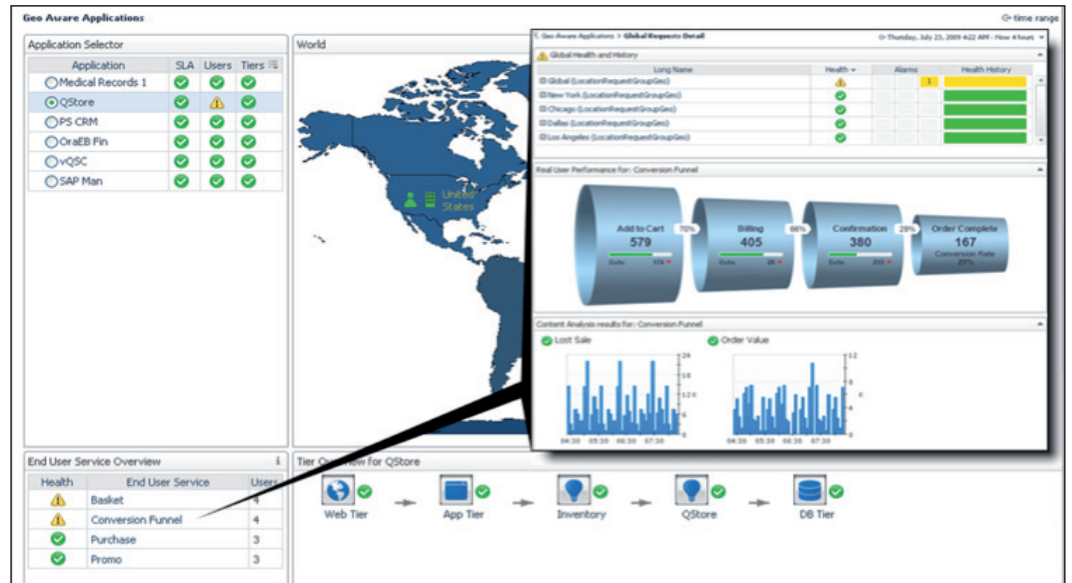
Geo Aware Applications

time range

Application Selector

| Application | SLA | Users | Tiers |
|---|---|---|---|
| Medical Records 1 | | | |
| QStore | | | |
| PS CRM | | | |
| OraEB Fin | | | |
| vQSC | | | |
| SAP Man | | | |

World

United States

Geo Aware Applications > Global Requests Detail

Thursday, July 23, 2009 4:22 AM - Now 4 hours

Global Health and History

| Long Name | Health | Alarms | Health History |
|---|---|---|---|
| Global (LocationRequestGroupGeo) | | 1 | |
| New York (LocationRequestGroupGeo) | | | |
| Chicago (LocationRequestGroupGeo) | | | |
| Dallas (LocationRequestGroupGeo) | | | |
| Los Angeles (LocationRequestGroupGeo) | | | |

Real User Performance for: Conversion Funnel

Add to Cart 579 Exits 174

70%

Billing 405 Exits 25

66%

Confirmation 380 Exits 213

29%

Order Complete 167 Conversion Rate 29%

Content Analysis results for: Conversion Funnel

Lost Sale

Order Value

24 18 12 K 6 0

12 9 6 K 3 0

04:30 05:30 06:30 07:30

04:30 05:30 06:30 07:30

End User Service Overview

| Health | End User Service | Users |
|---|---|---|
| | Basket | 4 |
| | Conversion Funnel | 4 |
| | Purchase | 3 |
| | Promo | 3 |

Tier Overview for QStore

Web Tier

App Tier

Inventory

QStore

DB Tier